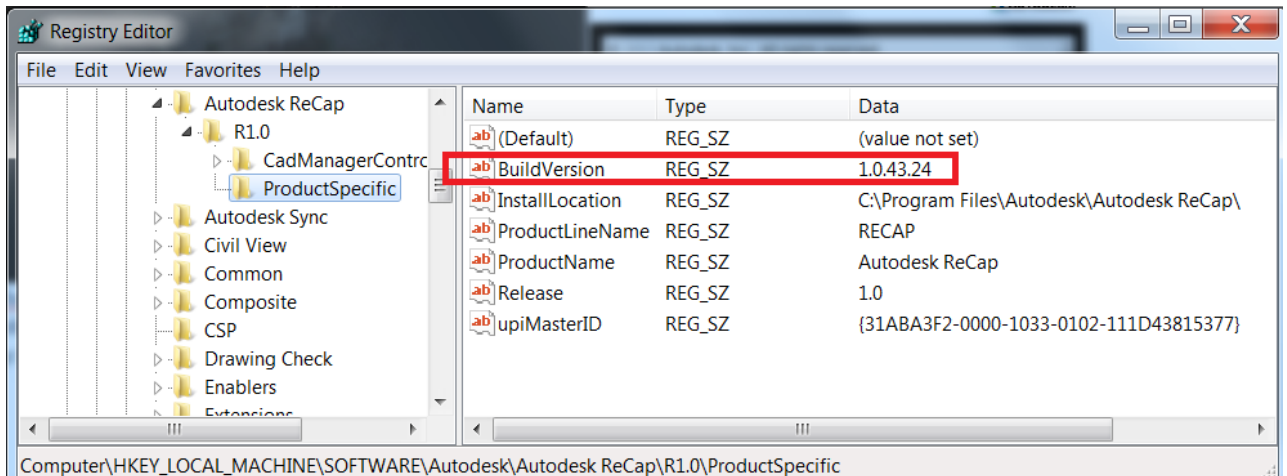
Registry Editor

File Edit View Favorites Help

Autodesk ReCap
R1.0
CadManagerContro
ProductSpecific
Autodesk Sync
Civil View
Common
Composite
CSP
Drawing Check
Enablers
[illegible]

| Name | Type | Data |
|---|---|---|
| (Default) | REG_SZ | (value not set) |
| BuildVersion | REG_SZ | 1.0.43.24 |
| InstallLocation | REG_SZ | C:\Program Files\Autodesk\Autodesk ReCap\ |
| ProductLineName | REG_SZ | RECAP |
| ProductName | REG_SZ | Autodesk ReCap |
| Release | REG_SZ | 1.0 |
| upiMasterID | REG_SZ | {31ABA3F2-0000-1033-0102-111D43815377} |

Computer\HKEY_LOCAL_MACHINE\SOFTWARE\Autodesk\Autodesk ReCap\R1.0\ProductSpecific